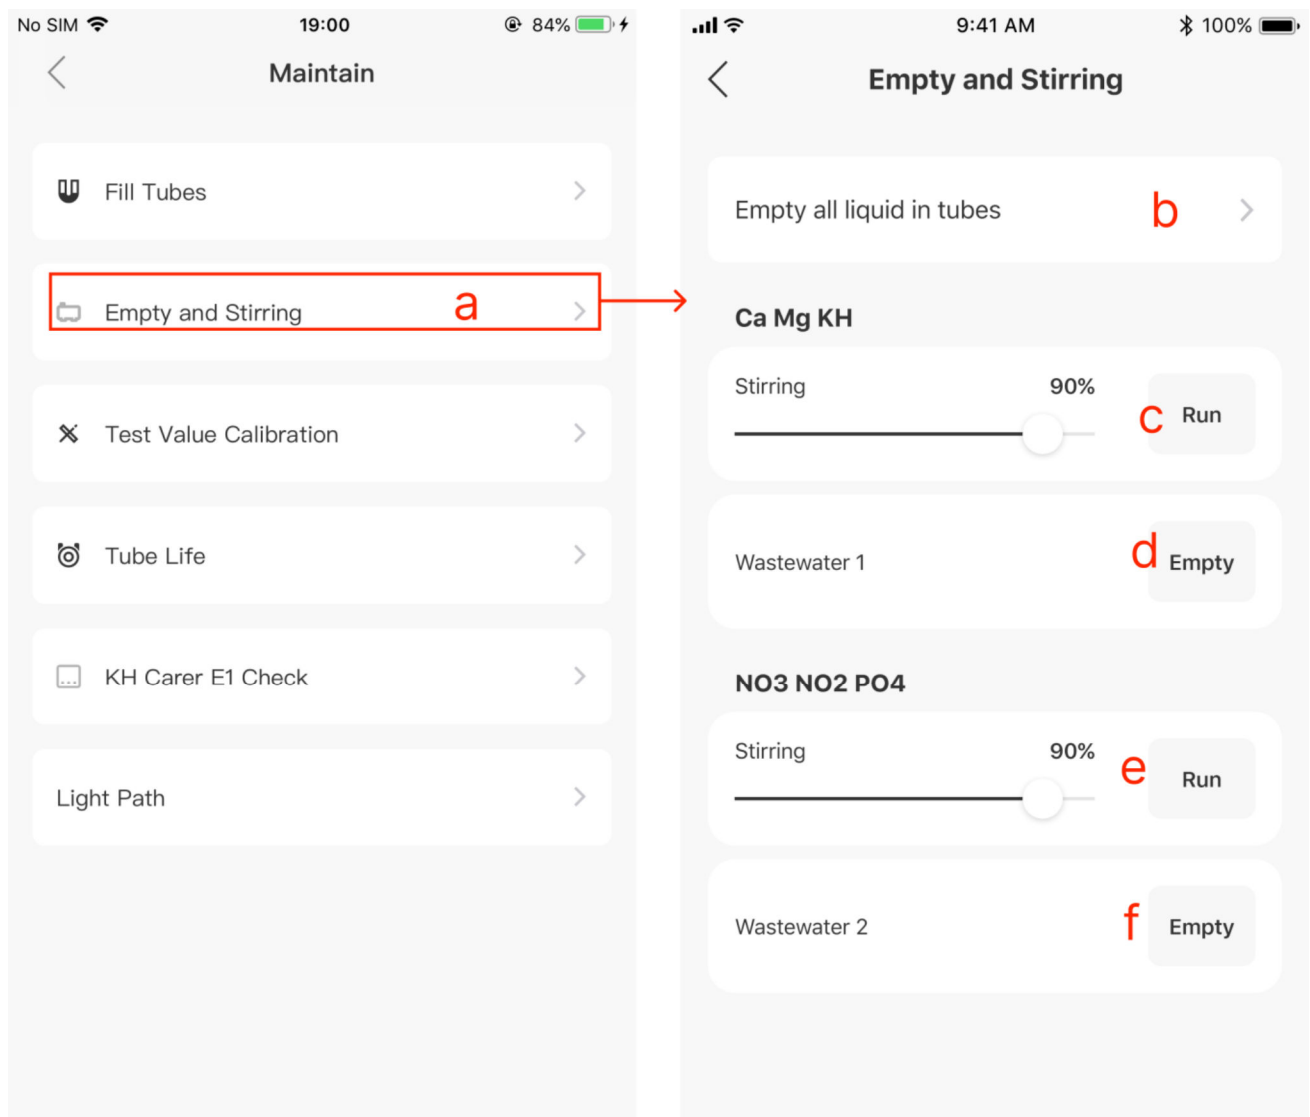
No SIM 19:00 84%

Maintain

Fill Tubes

Empty and Stirring a

Test Value Calibration

Tube Life

KH Carer E1 Check

Light Path

9:41 AM 100%

Empty and Stirring

Empty all liquid in tubes b

Ca Mg KH

Stirring 90% c Run

Wastewater 1 d Empty

NO3 NO2 PO4

Stirring 90% e Run

Wastewater 2 f Empty